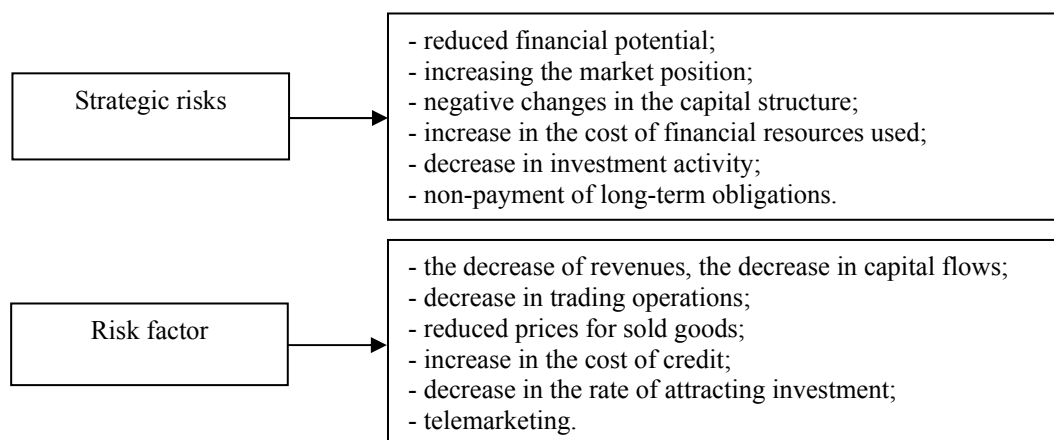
Strategic risks

- reduced financial potential;
- increasing the market position;
- negative changes in the capital structure;
- increase in the cost of financial resources used;
- decrease in investment activity;
- non-payment of long-term obligations.

Risk factor

- the decrease of revenues, the decrease in capital flows;
- decrease in trading operations;
- reduced prices for sold goods;
- increase in the cost of credit;
- decrease in the rate of attracting investment;
- telemarketing.